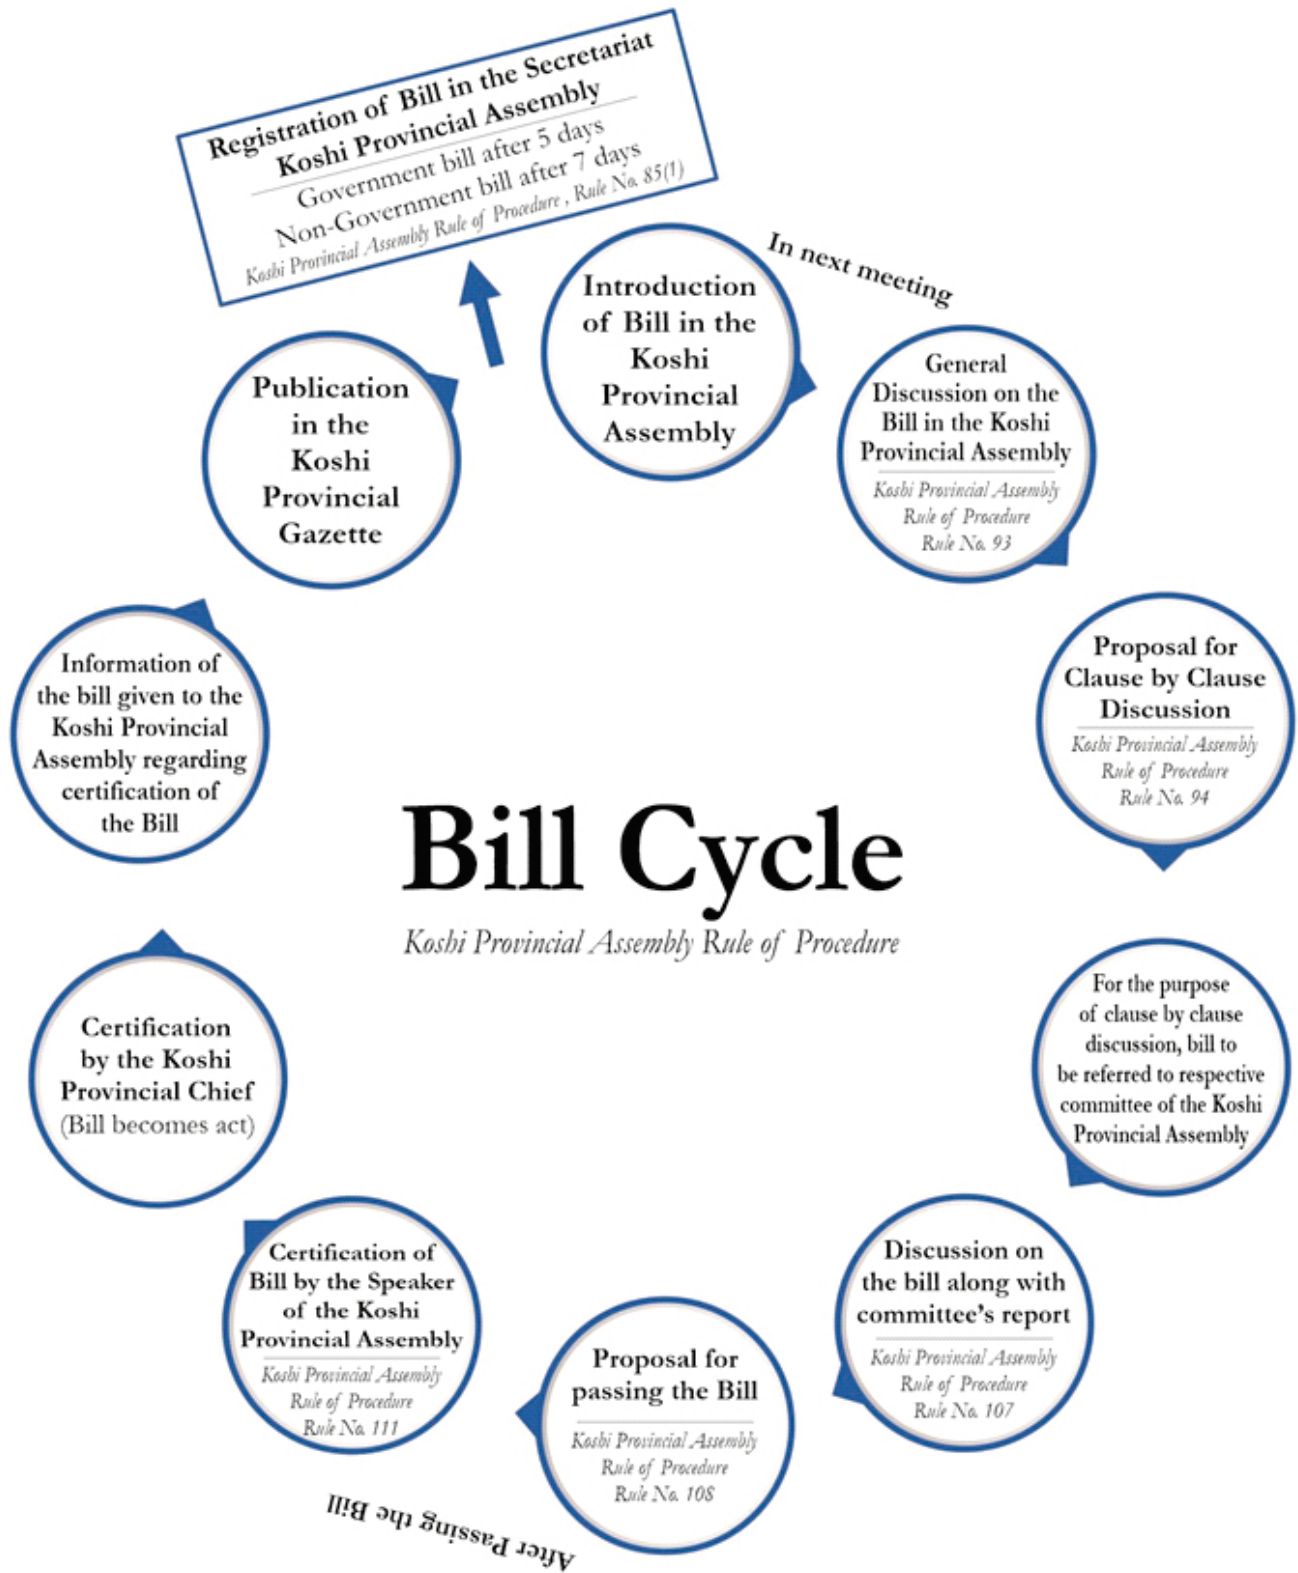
Registration of Bill in the Secretariat Koshi Provincial Assembly

Government bill after 5 days
Non-Government bill after 7 days
Koshi Provincial Assembly Rule of Procedure, Rule No. 85(1)

Introduction of Bill in the Koshi Provincial Assembly

In next meeting

General Discussion on the Bill in the Koshi Provincial Assembly
Koshi Provincial Assembly Rule of Procedure Rule No. 93

Proposal for Clause by Clause Discussion
Koshi Provincial Assembly Rule of Procedure Rule No. 94

For the purpose of clause by clause discussion, bill to be referred to respective committee of the Koshi Provincial Assembly

Discussion on the bill along with committee's report
Koshi Provincial Assembly Rule of Procedure Rule No. 107

Proposal for passing the Bill
Koshi Provincial Assembly Rule of Procedure Rule No. 108

After Passing the Bill

Certification of Bill by the Speaker of the Koshi Provincial Assembly
Koshi Provincial Assembly Rule of Procedure Rule No. 111

Certification by the Koshi Provincial Chief (Bill becomes act)

Information of the bill given to the Koshi Provincial Assembly regarding certification of the Bill

Publication in the Koshi Provincial Gazette

Bill Cycle
Koshi Provincial Assembly Rule of Procedure